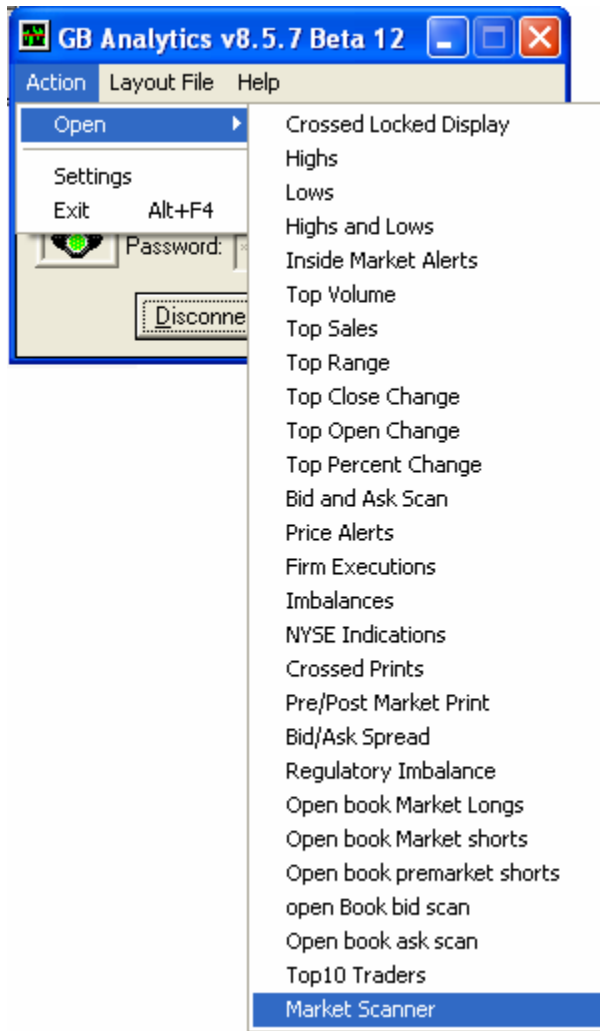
GB Analytics v8.5.7 Beta 12

Action Layout File Help

Open
Settings
Exit Alt+F4

Password:

Disconne

Crossed Locked Display
Highs
Lows
Highs and Lows
Inside Market Alerts
Top Volume
Top Sales
Top Range
Top Close Change
Top Open Change
Top Percent Change
Bid and Ask Scan
Price Alerts
Firm Executions
Imbalances
NYSE Indications
Crossed Prints
Pre/Post Market Print
Bid/Ask Spread
Regulatory Imbalance
Open book Market Longs
Open book Market shorts
Open book premarket shorts
open Book bid scan
Open book ask scan
Top10 Traders
Market Scanner